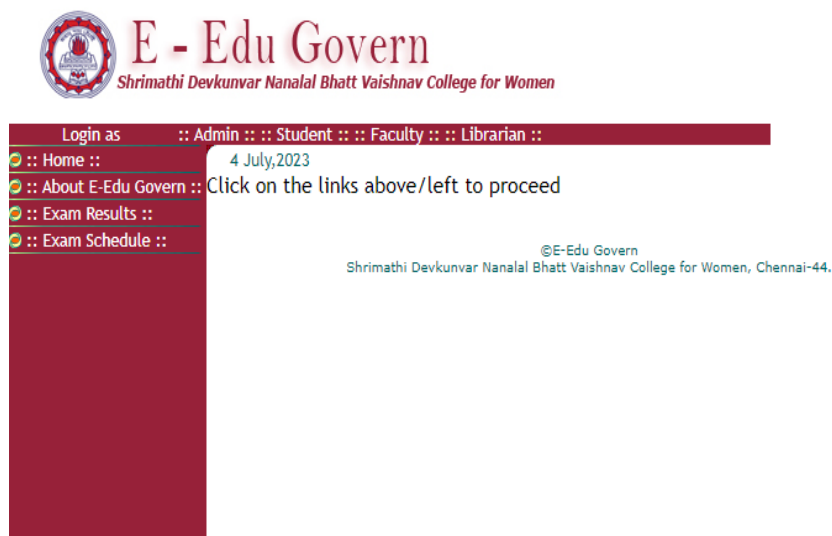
E - Edu Govern
Shrimathi Devkunvar Nanalal Bhatt Vaishnav College for Women

Login as :: Admin :: :: Student :: :: Faculty :: :: Librarian ::

:: Home ::
:: About E-Edu Govern ::
:: Exam Results ::
:: Exam Schedule ::

4 July,2023
Click on the links above/left to proceed

©E-Edu Govern
Shrimathi Devkunvar Nanalal Bhatt Vaishnav College for Women, Chennai-44.